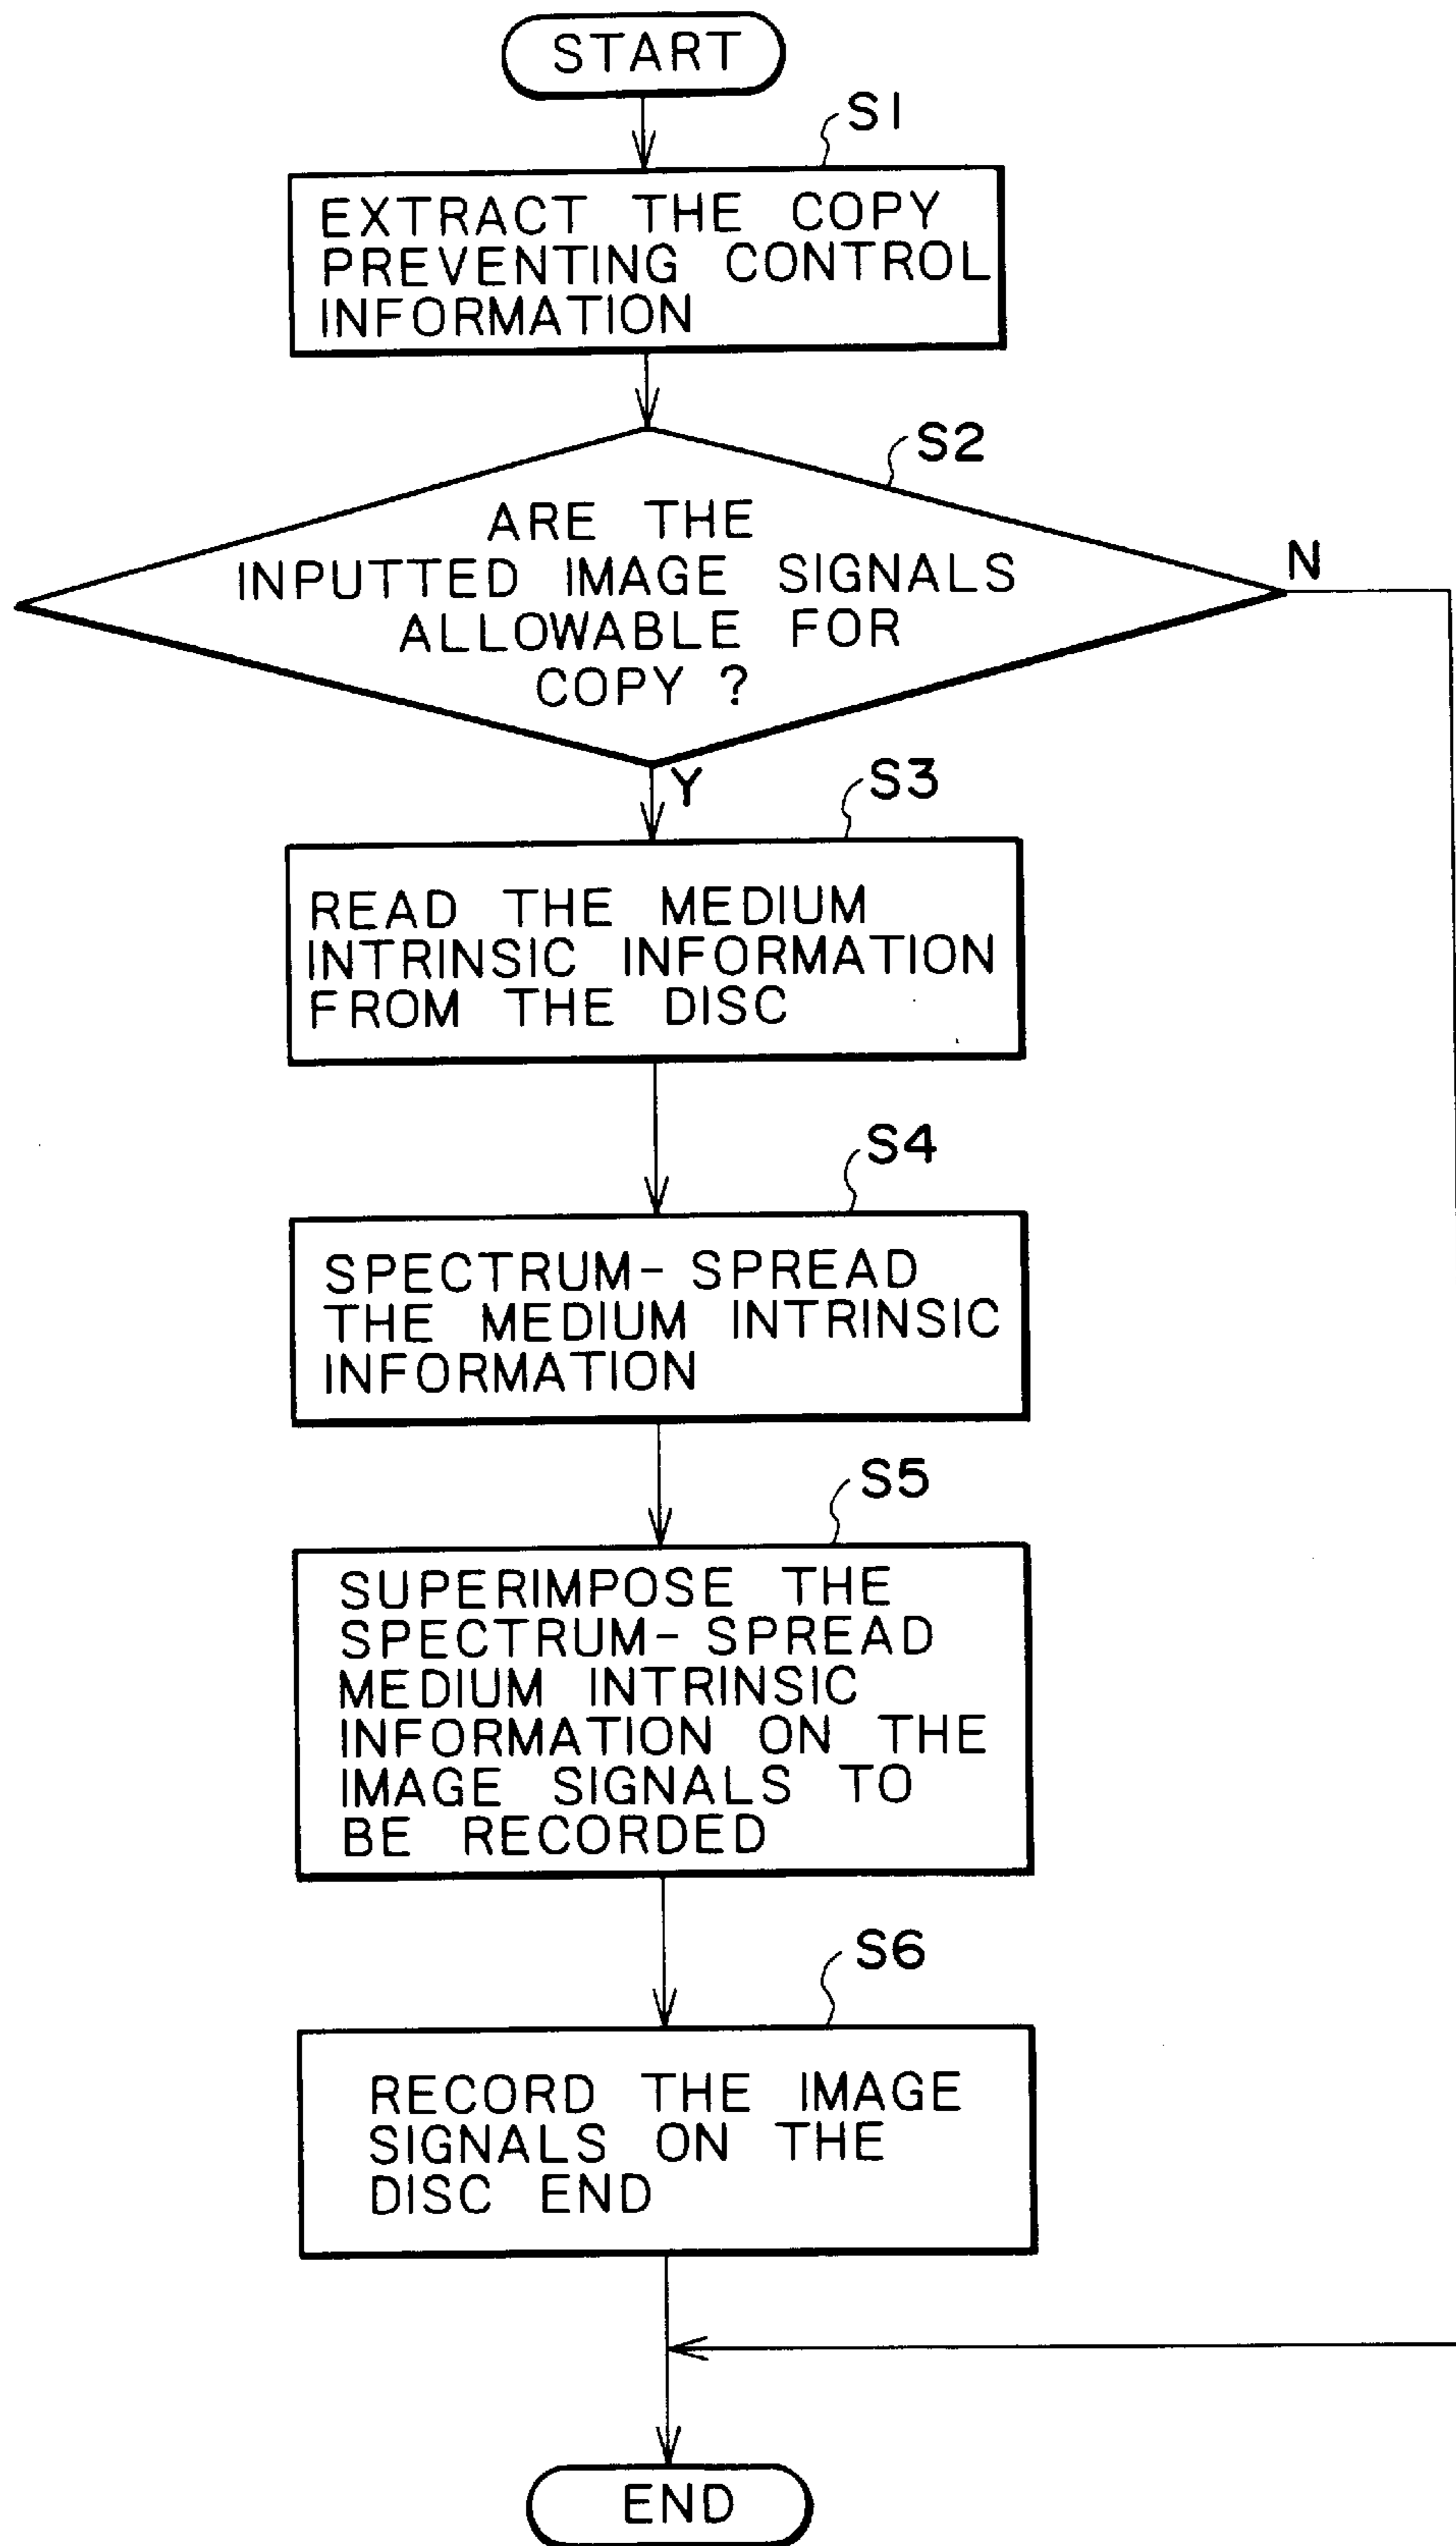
START

S1

EXTRACT THE COPY PREVENTING CONTROL INFORMATION

S2

ARE THE INPUTTED IMAGE SIGNALS ALLOWABLE FOR COPY ?

N

Y

S3

READ THE MEDIUM INTRINSIC INFORMATION FROM THE DISC

S4

SPECTRUM- SPREAD THE MEDIUM INTRINSIC INFORMATION

S5

SUPERIMPOSE THE SPECTRUM- SPREAD MEDIUM INTRINSIC INFORMATION ON THE IMAGE SIGNALS TO BE RECORDED

S6

RECORD THE IMAGE SIGNALS ON THE DISC END

END